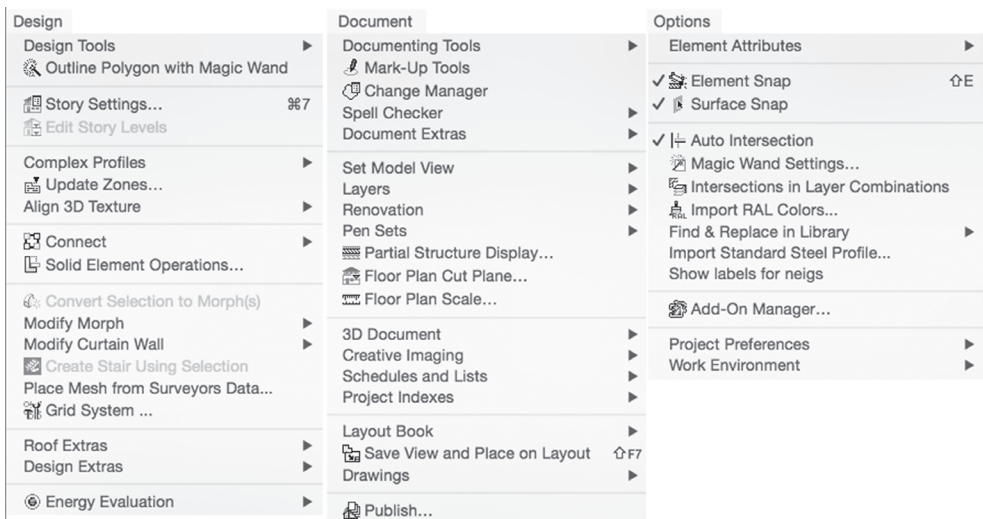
Design

Design Tools
Outline Polygon with Magic Wand

Story Settings... ⌘7
Edit Story Levels

Complex Profiles
Update Zones...
Align 3D Texture

Connect
Solid Element Operations...

Convert Selection to Morph(s)
Modify Morph
Modify Curtain Wall
Create Stair Using Selection
Place Mesh from Surveyors Data...
Grid System ...

Roof Extras
Design Extras

Energy Evaluation

Document

Documenting Tools
Mark-Up Tools
Change Manager
Spell Checker
Document Extras

Set Model View
Layers
Renovation
Pen Sets
Partial Structure Display...
Floor Plan Cut Plane...
Floor Plan Scale...

3D Document
Creative Imaging
Schedules and Lists
Project Indexes

Layout Book
Save View and Place on Layout ⇧F7
Drawings

Publish...

Options

Element Attributes

✓ Element Snap ⇧E
✓ Surface Snap

✓ Auto Intersection
Magic Wand Settings...
Intersections in Layer Combinations
Import RAL Colors...
Find & Replace in Library
Import Standard Steel Profile...
Show labels for neigs

Add-On Manager...

Project Preferences
Work Environment